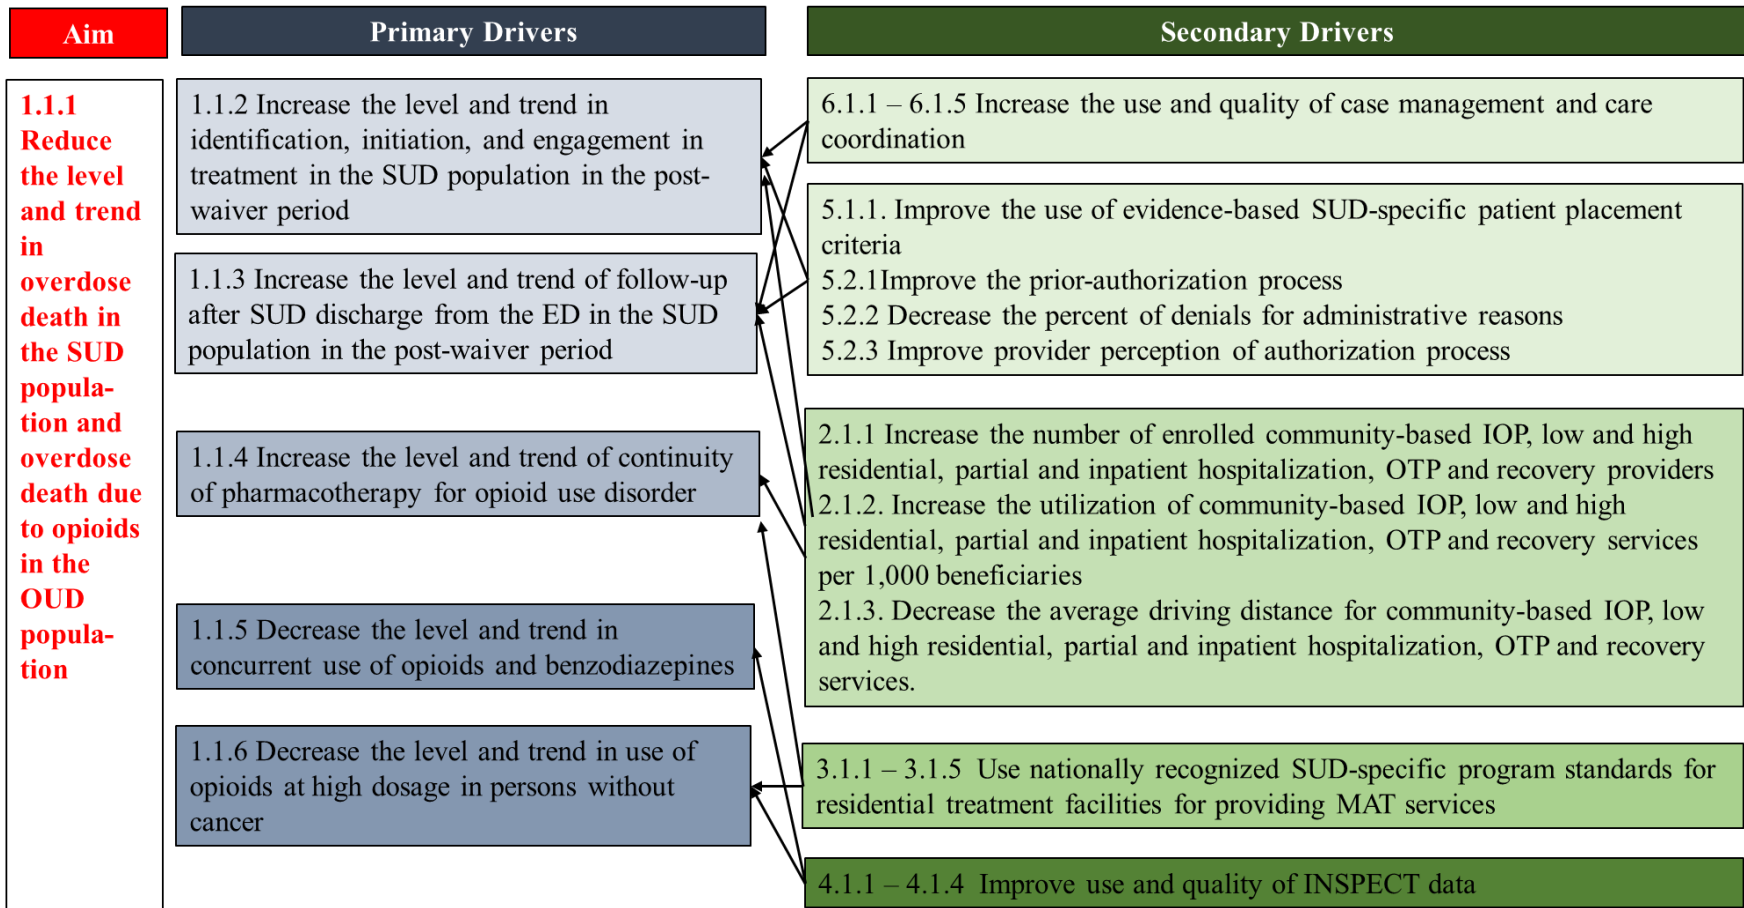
Aim

1.1.1 Reduce the level and trend in overdose death in the SUD population and overdose death due to opioids in the OUD population

Primary Drivers

1.1.2 Increase the level and trend in identification, initiation, and engagement in treatment in the SUD population in the post-waiver period

1.1.3 Increase the level and trend of follow-up after SUD discharge from the ED in the SUD population in the post-waiver period

1.1.4 Increase the level and trend of continuity of pharmacotherapy for opioid use disorder

1.1.5 Decrease the level and trend in concurrent use of opioids and benzodiazepines

1.1.6 Decrease the level and trend in use of opioids at high dosage in persons without cancer

Secondary Drivers

6.1.1 – 6.1.5 Increase the use and quality of case management and care coordination

5.1.1. Improve the use of evidence-based SUD-specific patient placement criteria
5.2.1Improve the prior-authorization process
5.2.2 Decrease the percent of denials for administrative reasons
5.2.3 Improve provider perception of authorization process

2.1.1 Increase the number of enrolled community-based IOP, low and high residential, partial and inpatient hospitalization, OTP and recovery providers
2.1.2. Increase the utilization of community-based IOP, low and high residential, partial and inpatient hospitalization, OTP and recovery services per 1,000 beneficiaries
2.1.3. Decrease the average driving distance for community-based IOP, low and high residential, partial and inpatient hospitalization, OTP and recovery services.

3.1.1 – 3.1.5 Use nationally recognized SUD-specific program standards for residential treatment facilities for providing MAT services

4.1.1 – 4.1.4 Improve use and quality of INSPECT data